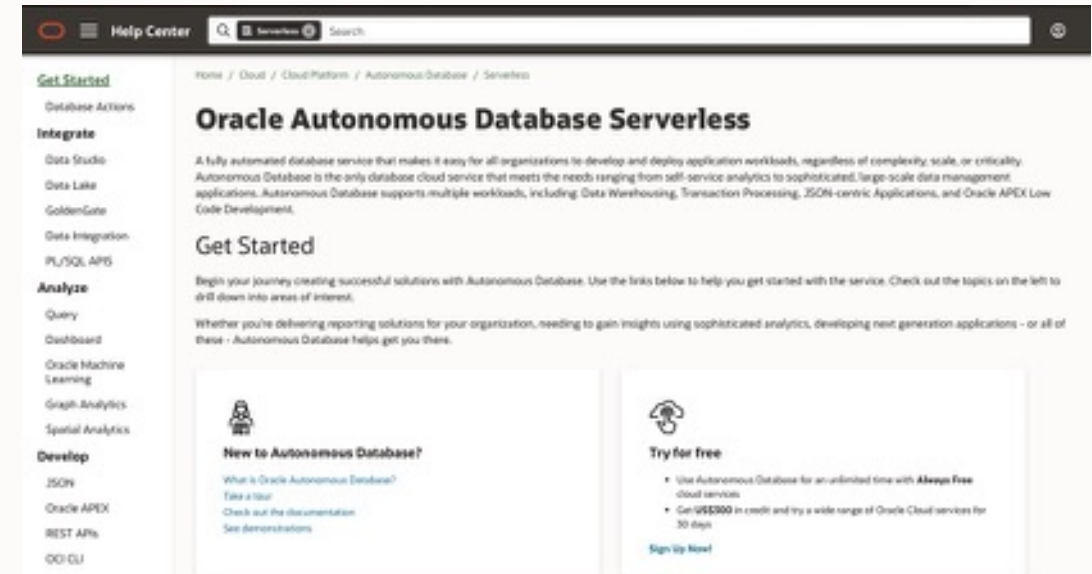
Help Center

Serverless

Search

Get Started

Database Actions

Integrate

Data Studio

Data Lake

GoldenGate

Data Integration

PL/SQL APIS

Analyze

Query

Dashboard

Oracle Machine Learning

Graph Analytics

Spatial Analytics

Develop

JSON

Oracle APEX

REST APIs

OCI CLI

Home / Cloud / Cloud Platform / Autonomous Database / Serverless

Oracle Autonomous Database Serverless

A fully automated database service that makes it easy for all organizations to develop and deploy application workloads, regardless of complexity, scale, or criticality. Autonomous Database is the only database cloud service that meets the needs ranging from self-service analytics to sophisticated, large-scale data management applications. Autonomous Database supports multiple workloads, including: Data Warehousing, Transaction Processing, JSON-centric Applications, and Oracle APEX Low Code Development.

Get Started

Begin your journey creating successful solutions with Autonomous Database. Use the links below to help you get started with the service. Check out the topics on the left to drill down into areas of interest.

Whether you're delivering reporting solutions for your organization, needing to gain insights using sophisticated analytics, developing next generation applications – or all of these - Autonomous Database helps get you there.

New to Autonomous Database?

What is Oracle Autonomous Database?
Take a tour
Check out the documentation
See demonstrations

Try for free

• Use Autonomous Database for an unlimited time with Always Free cloud services
• Get US$300 in credit and try a wide range of Oracle Cloud services for 30 days

Sign Up Now!